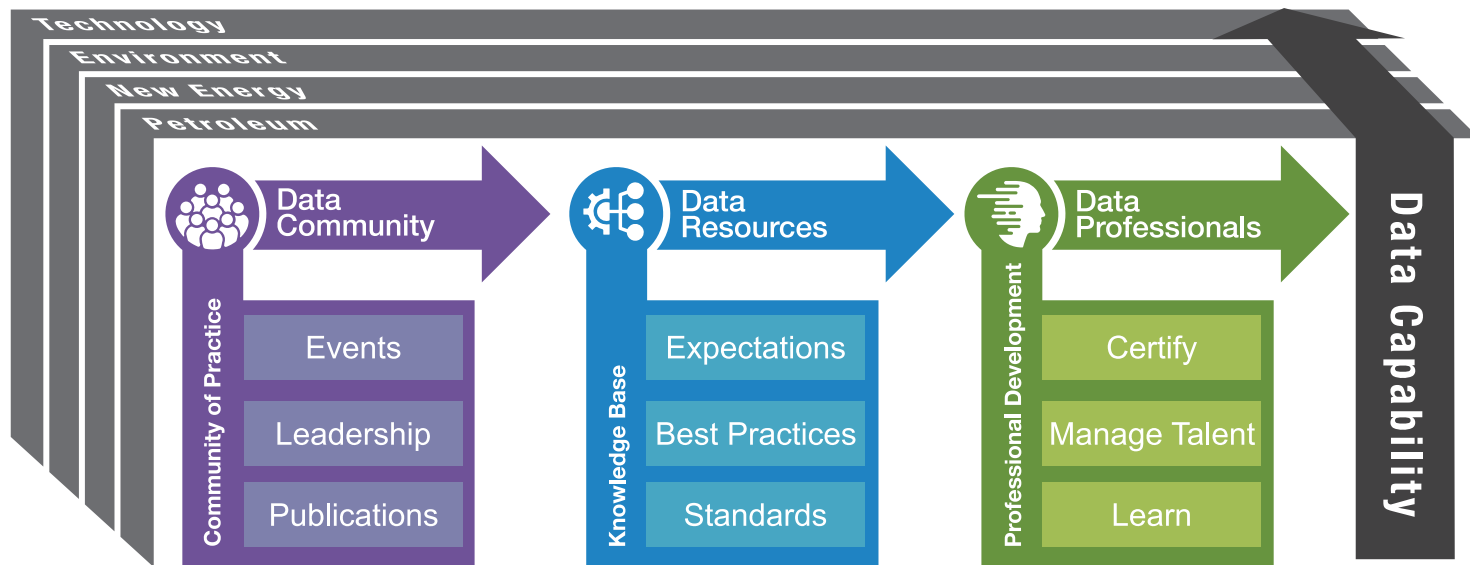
Technology
Environment
New Energy
Petroleum

Data Community
Community of Practice
Events
Leadership
Publications

Data Resources
Knowledge Base
Expectations
Best Practices
Standards

Data Professionals
Professional Development
Certify
Manage Talent
Learn

Data Capability